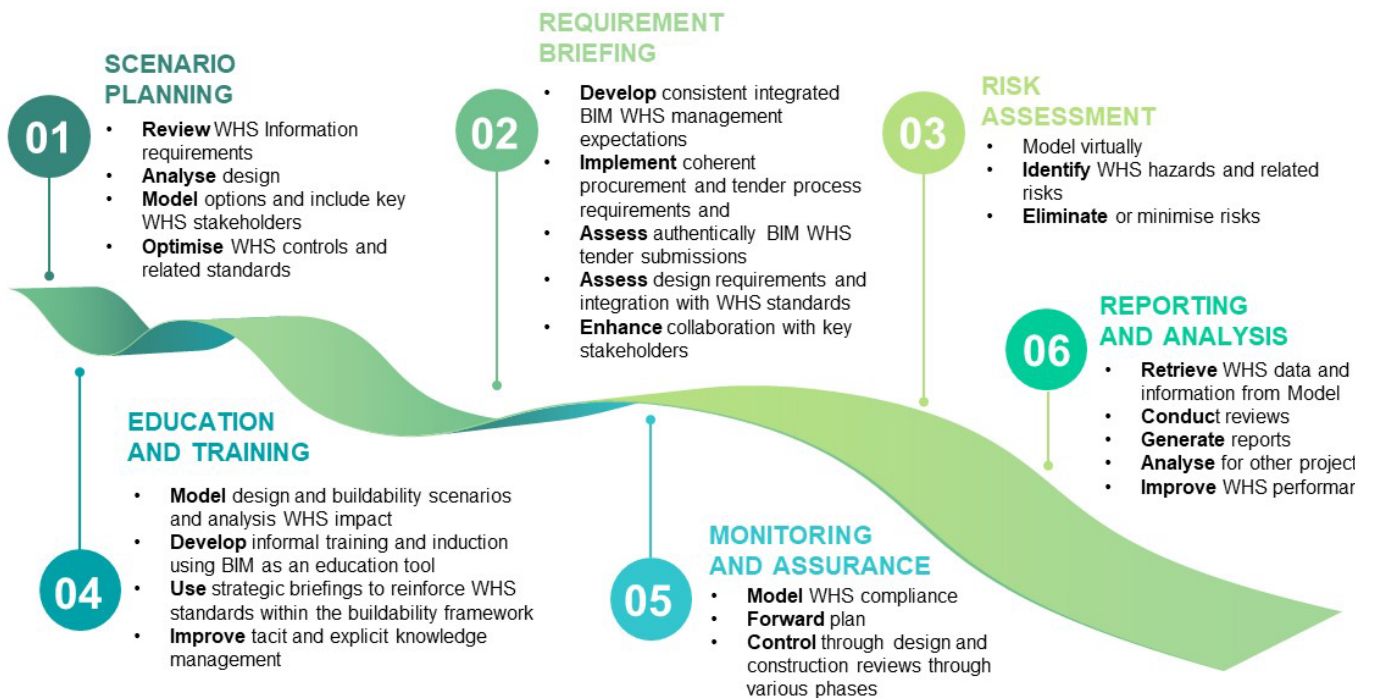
01

SCENARIO PLANNING

- **Review** WHS Information requirements
- **Analyse** design
- **Model** options and include key WHS stakeholders
- **Optimise** WHS controls and related standards

02

REQUIREMENT BRIEFING

- **Develop** consistent integrated BIM WHS management expectations
- **Implement** coherent procurement and tender process requirements and
- **Assess** authentically BIM WHS tender submissions
- **Assess** design requirements and integration with WHS standards
- **Enhance** collaboration with key stakeholders

03

RISK ASSESSMENT

- Model virtually
- **Identify** WHS hazards and related risks
- **Eliminate** or minimise risks

06

REPORTING AND ANALYSIS

- **Retrieve** WHS data and information from Model
- **Conduct** reviews
- **Generate** reports
- **Analyse** for other project
- **Improve** WHS performar

EDUCATION AND TRAINING

- **Model** design and buildability scenarios and analysis WHS impact
- **Develop** informal training and induction using BIM as an education tool
- **Use** strategic briefings to reinforce WHS standards within the buildability framework
- **Improve** tacit and explicit knowledge management

04

05

MONITORING AND ASSURANCE

- **Model** WHS compliance
- **Forward** plan
- **Control** through design and construction reviews through various phases